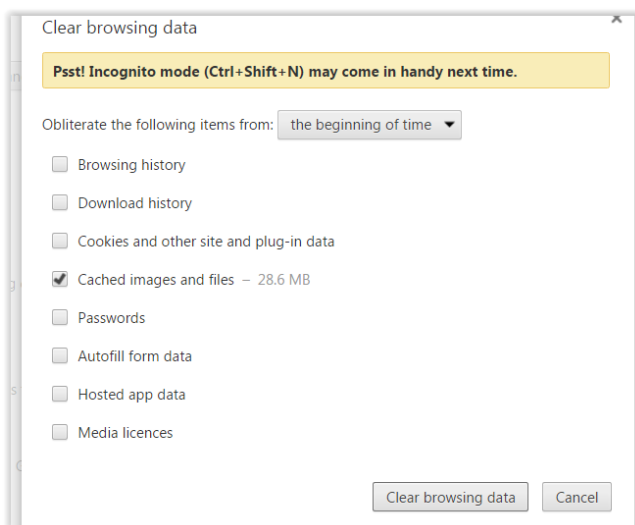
Clear browsing data

×

Psst! Incognito mode (Ctrl+Shift+N) may come in handy next time.

Obliterate the following items from: the beginning of time

Browsing history

Download history

Cookies and other site and plug-in data

Cached images and files – 28.6 MB

Passwords

Autofill form data

Hosted app data

Media licences

Clear browsing data

Cancel